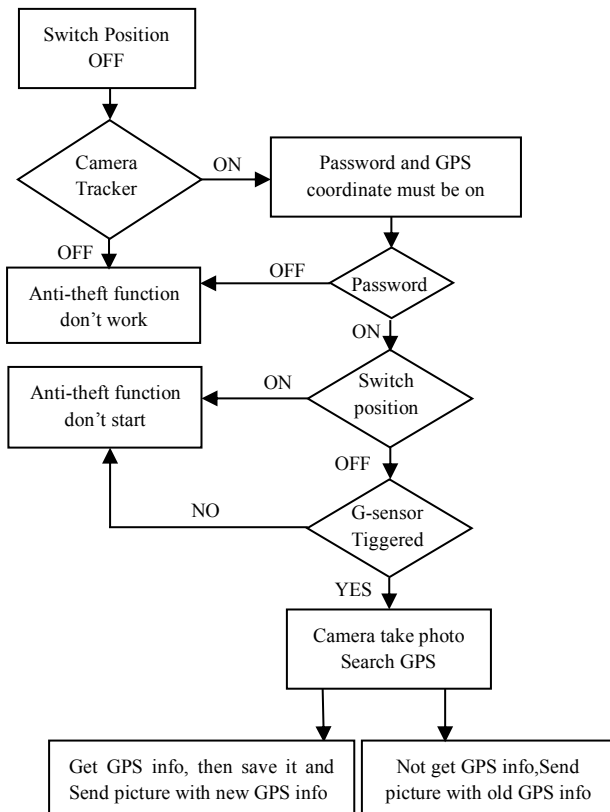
Switch Position OFF

Camera Tracker

ON

Password and GPS coordinate must be on

OFF

OFF

Anti-theft function don’t work

Password

ON

ON

Anti-theft function don’t start

Switch position

OFF

NO

G-sensor Tiggered

YES

Camera take photo Search GPS

Get GPS info, then save it and Send picture with new GPS info

Not get GPS info,Send picture with old GPS info